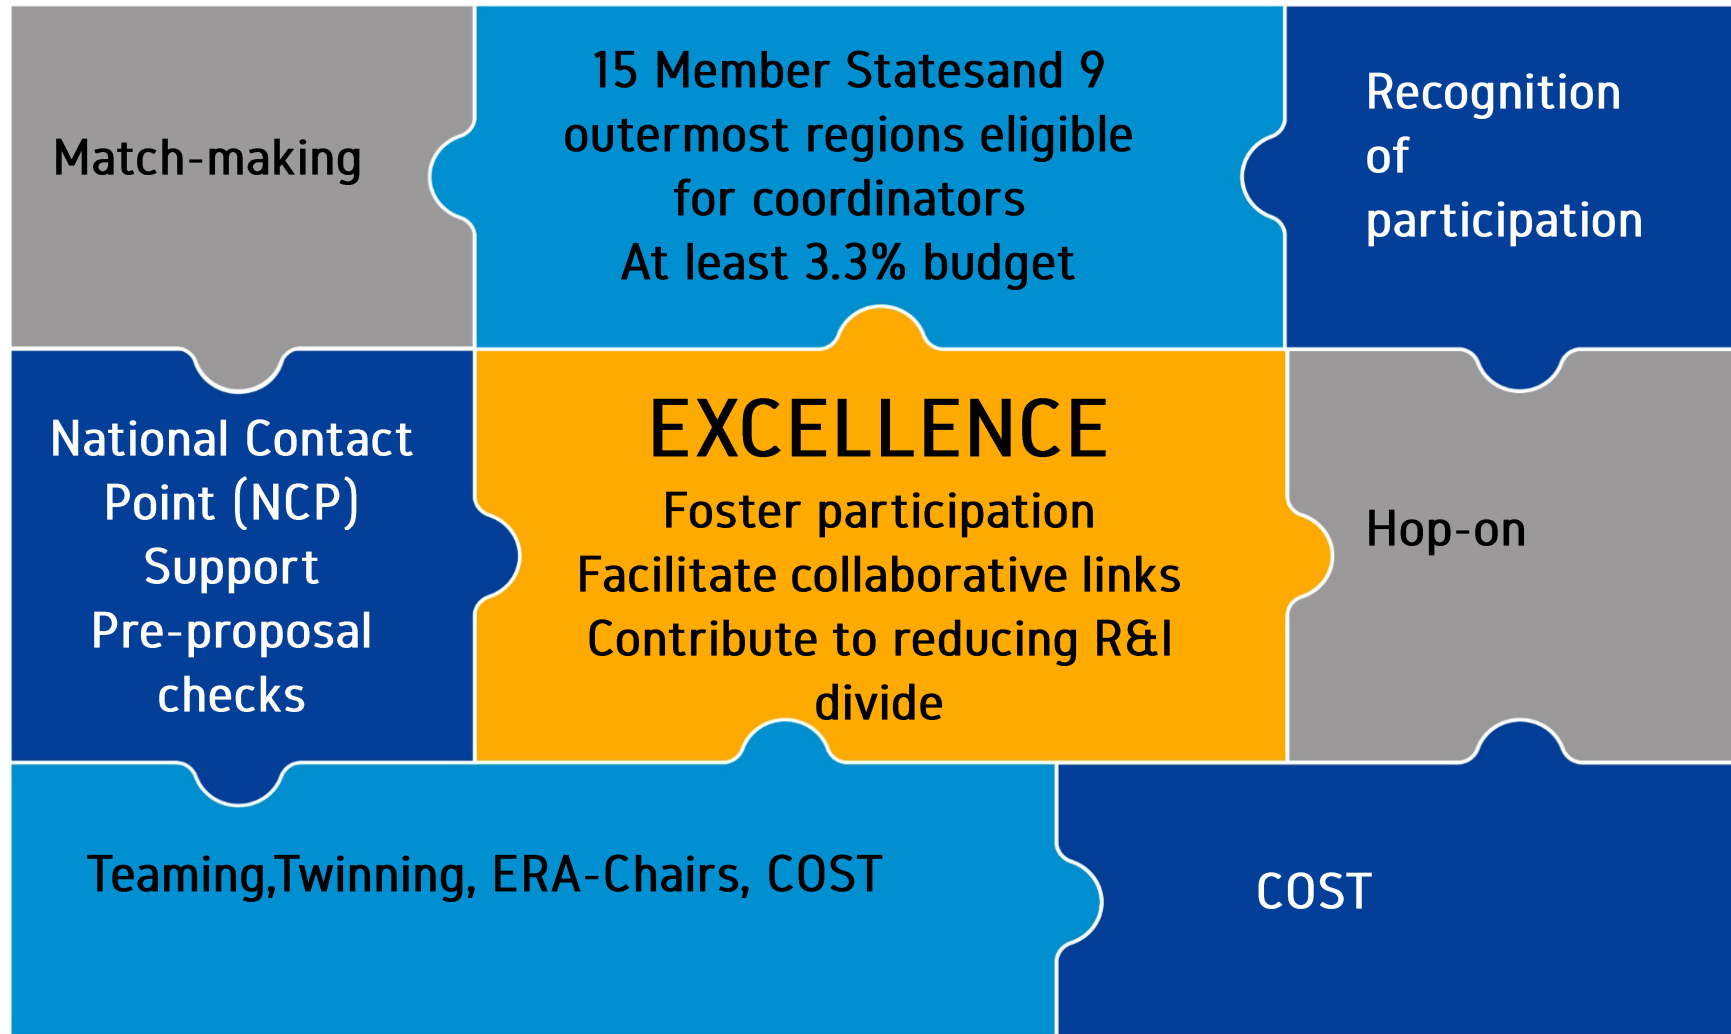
Match-making

15 Member Statesand 9 outermost regions eligible for coordinators
At least 3.3% budget

Recognition of participation

National Contact Point (NCP) Support
Pre-proposal checks

EXCELLENCE
Foster participation
Facilitate collaborative links
Contribute to reducing R&I divide

Hop-on

Teaming,Twinning, ERA-Chairs, COST

COST